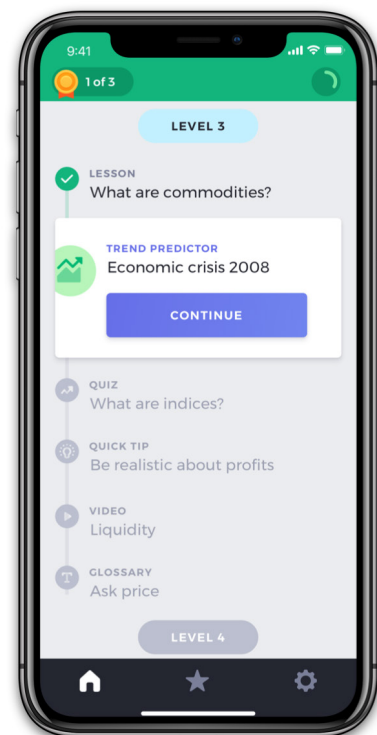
9:41

1 of 3

LEVEL 3

LESSON
What are commodities?

TREND PREDICTOR
Economic crisis 2008

CONTINUE

QUIZ
What are indices?

QUICK TIP
Be realistic about profits

VIDEO
Liquidity

GLOSSARY
Ask price

LEVEL 4